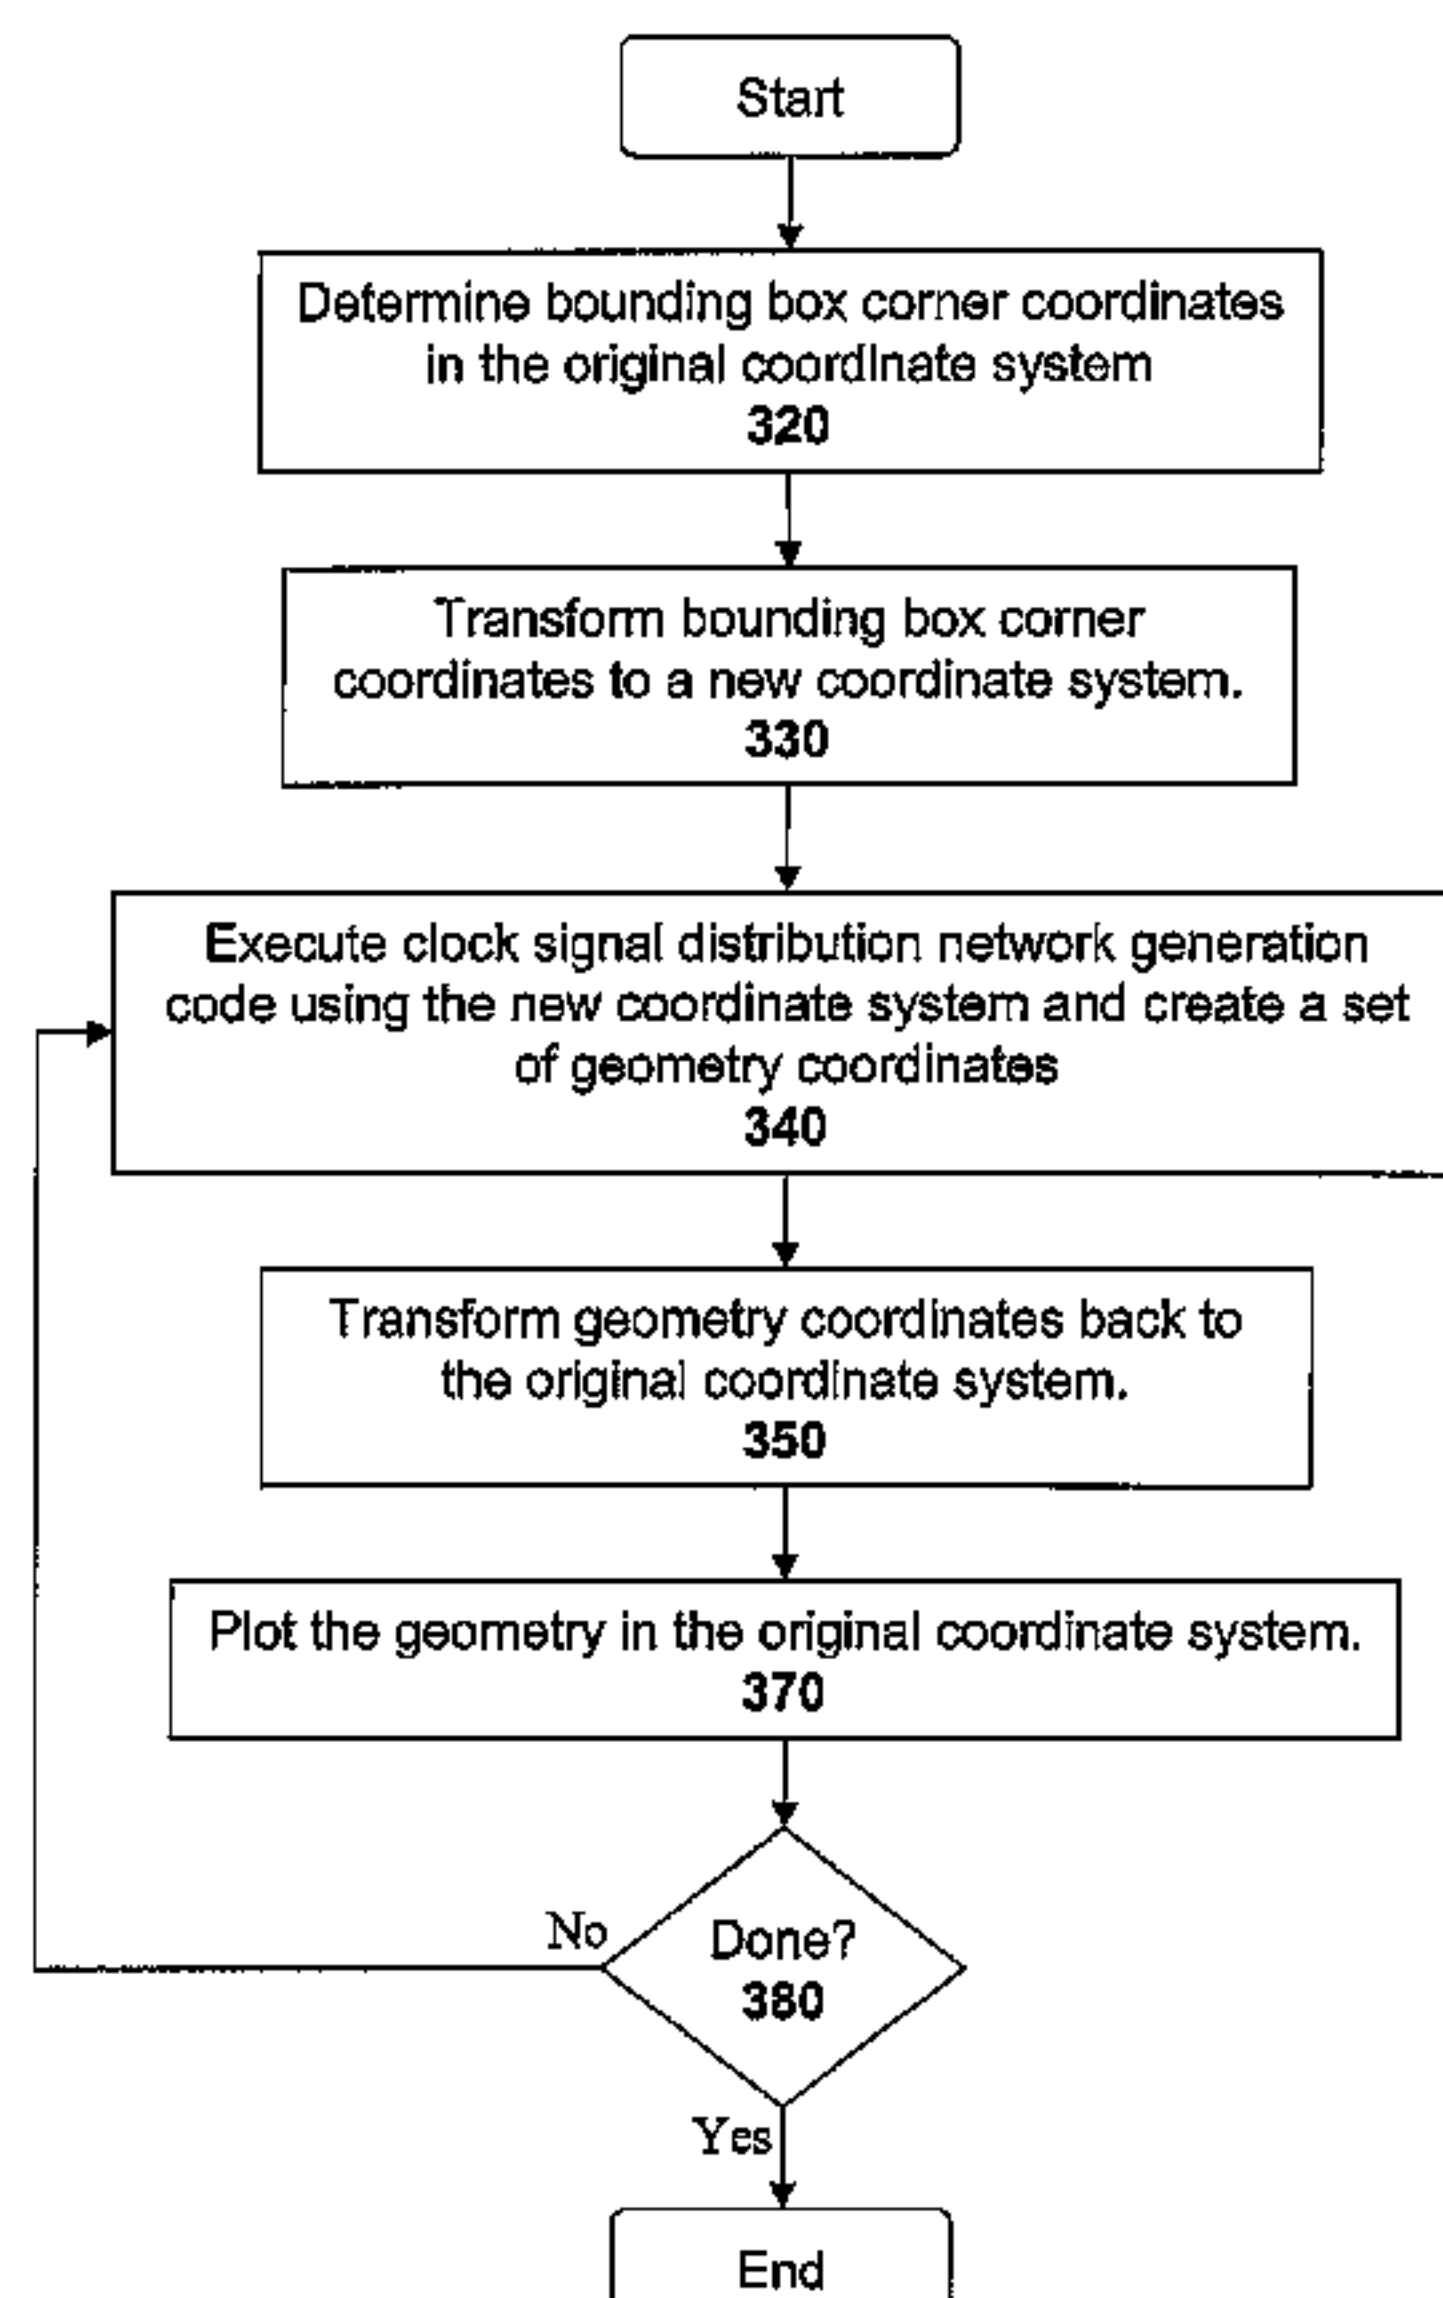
Start

Determine bounding box corner coordinates in the original coordinate system
320

Transform bounding box corner coordinates to a new coordinate system.
330

Execute clock signal distribution network generation code using the new coordinate system and create a set of geometry coordinates
340

Transform geometry coordinates back to the original coordinate system.
350

Plot the geometry in the original coordinate system.
370

Done?
380

No

Yes

End